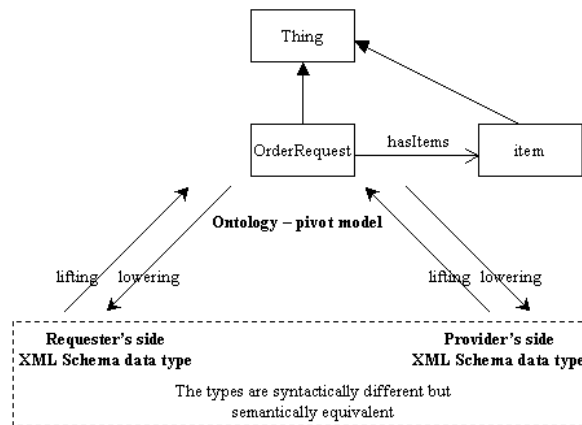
Thing

OrderRequest

hasItems

item

Ontology – pivot model

lifting lowering

lifting lowering

Requester's side
XML Schema data type

Provider's side
XML Schema data type

The types are syntactically different but semantically equivalent